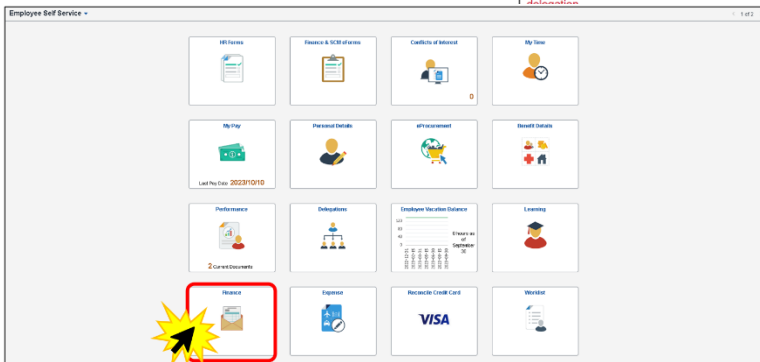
1 delegation

Employee Self Service ▾

1 of 2

HR Forms

Finance & SCM eForms

Conflicts of Interest

0

My Time

My Pay

Last Pay Date 2023/10/10

Personal Details

eProcurement

Benefit Details

Performance

2 Current Documents

Delegations

Employee Vacation Balance

120

80

40

0

0 hours as of September 30

Learning

Finance

Expense

Reconcile Credit Card

VISA

Worklist